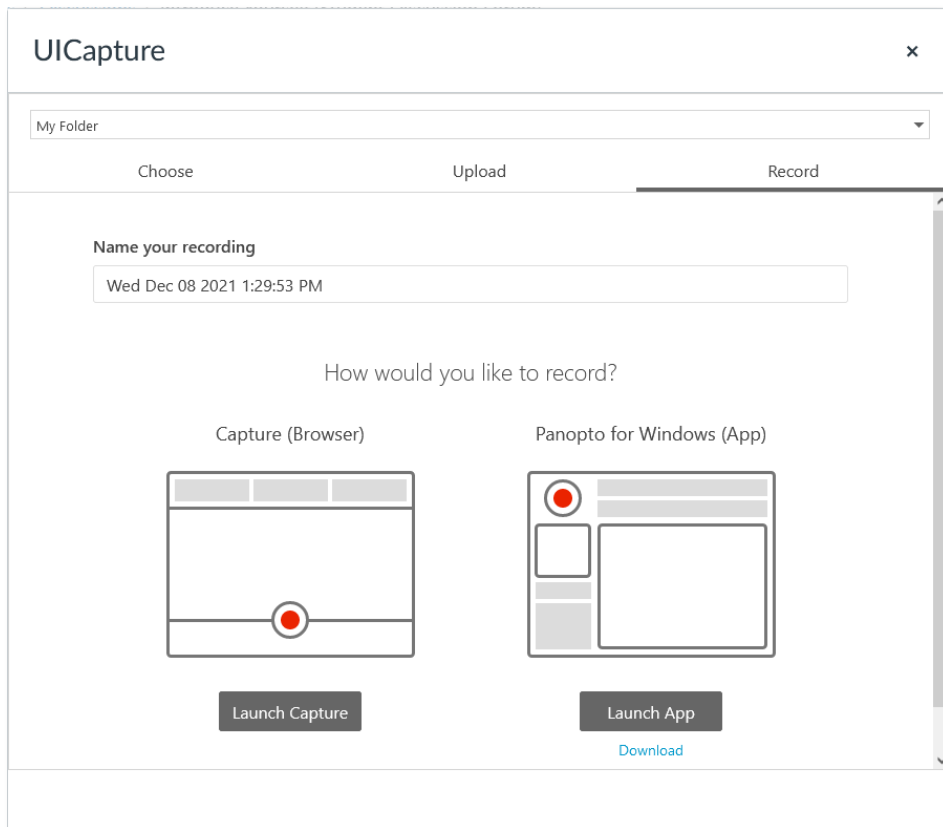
UICapture

×

My Folder

Choose

Upload

Record

Name your recording

Wed Dec 08 2021 1:29:53 PM

How would you like to record?

Capture (Browser)

Panopto for Windows (App)

Launch Capture

Launch App

Download